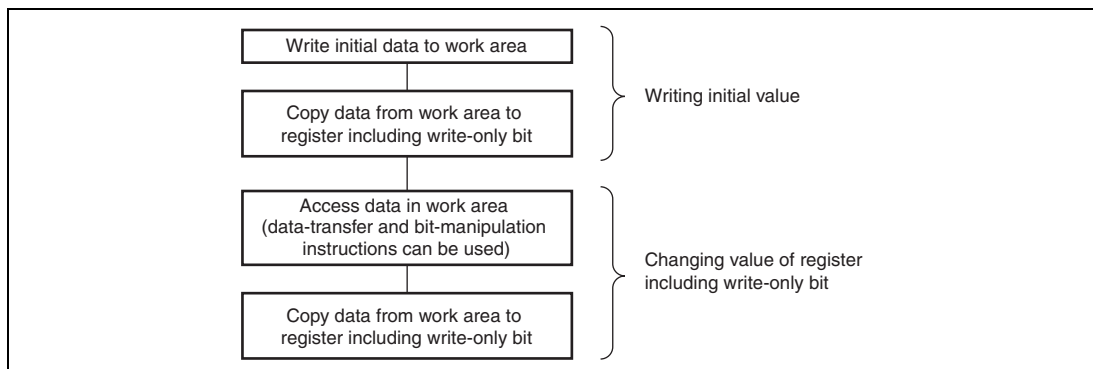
Write initial data to work area

Copy data from work area to register including write-only bit

Writing initial value

Access data in work area (data-transfer and bit-manipulation instructions can be used)

Copy data from work area to register including write-only bit

Changing value of register including write-only bit